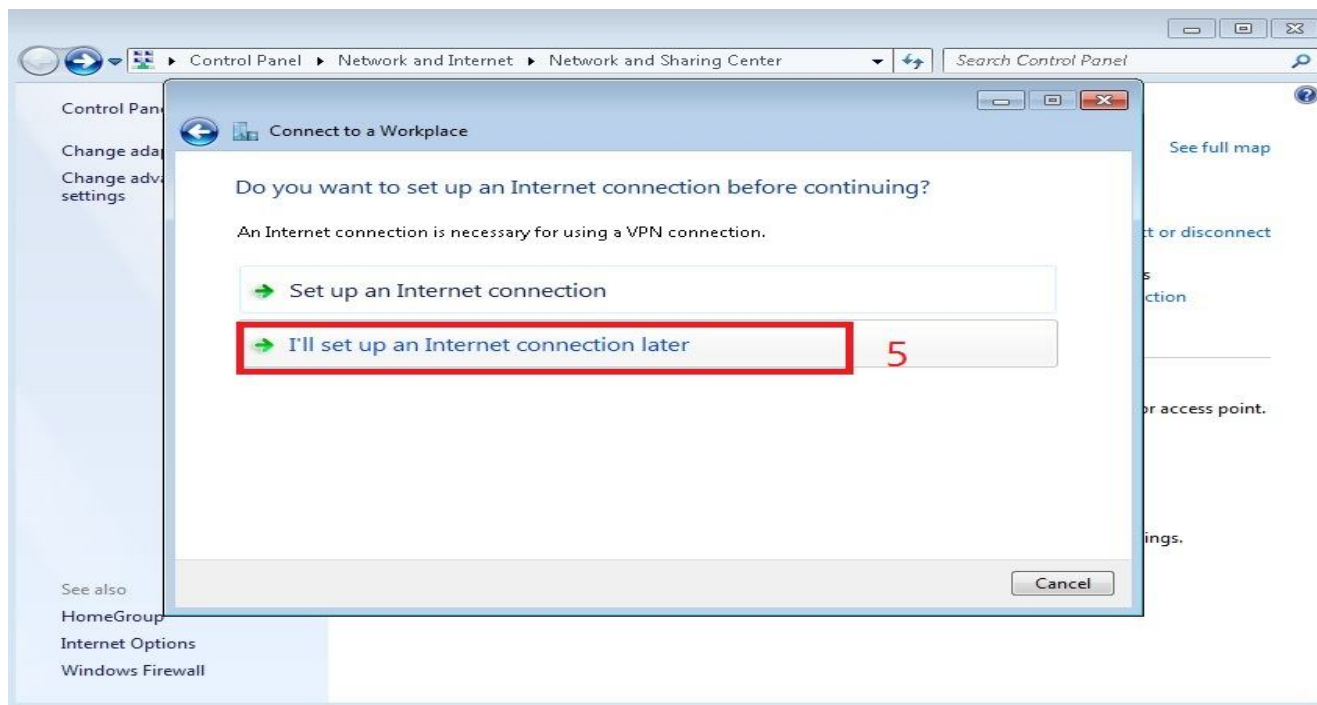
Control Panel ▸ Network and Internet ▸ Network and Sharing Center

Search Control Panel

Control Pan

Change ada

Change adv settings

See full map

t or disconnect

s

ction

r access point.

ings.

See also

HomeGroup

Internet Options

Windows Firewall

Connect to a Workplace

Do you want to set up an Internet connection before continuing?

An Internet connection is necessary for using a VPN connection.

Set up an Internet connection

I'll set up an Internet connection later

5

Cancel